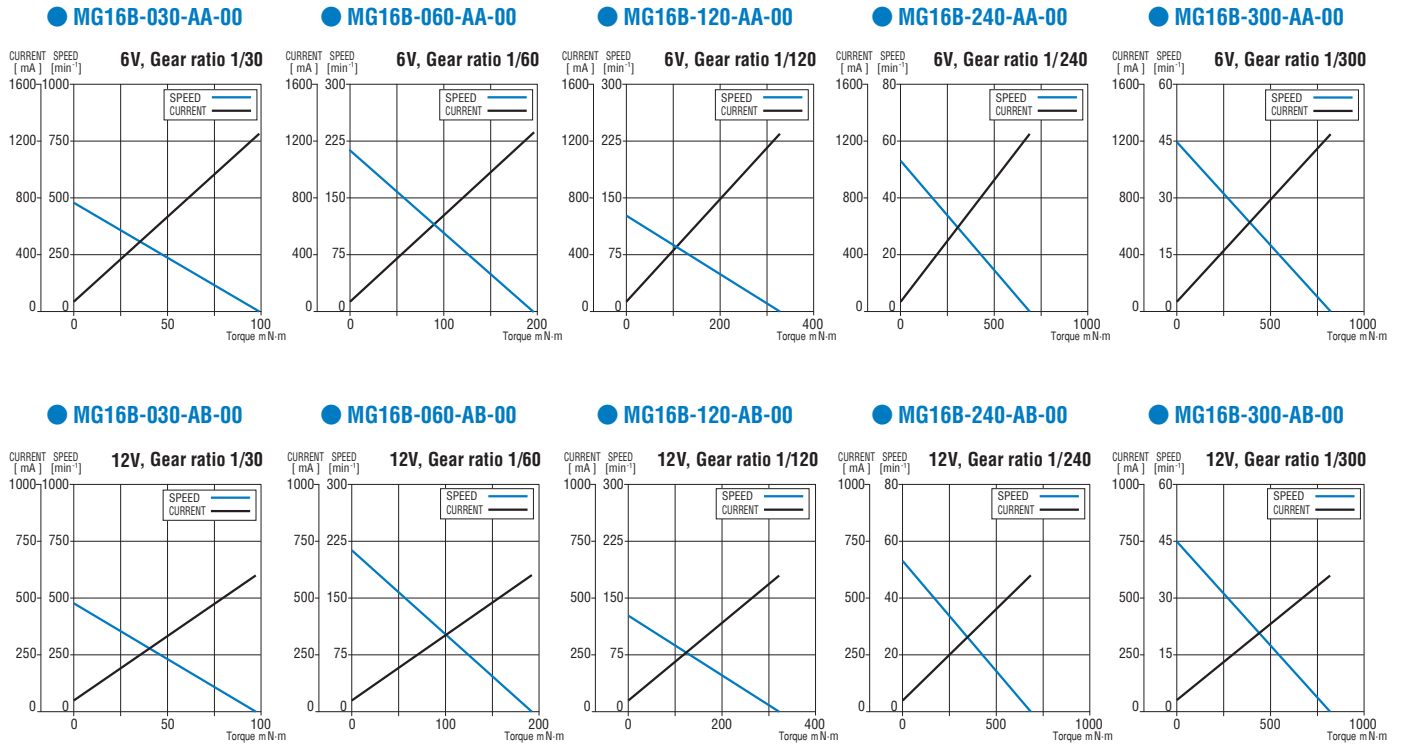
MG16B-030-AA-00

CURRENT [ mA ] SPEED [$\text{min}^{-1}$] 6V, Gear ratio 1/30

SPEED
CURRENT

1600 1000
1200 750
800 500
400 250
0 0
0 50 100
Torque mN·m

MG16B-060-AA-00

CURRENT [ mA ] SPEED [$\text{min}^{-1}$] 6V, Gear ratio 1/60

SPEED
CURRENT

1600 300
1200 225
800 150
400 75
0 0
0 100 200
Torque mN·m

MG16B-120-AA-00

CURRENT [ mA ] SPEED [$\text{min}^{-1}$] 6V, Gear ratio 1/120

SPEED
CURRENT

1600 300
1200 225
800 150
400 75
0 0
0 200 400
Torque mN·m

MG16B-240-AA-00

CURRENT [ mA ] SPEED [$\text{min}^{-1}$] 6V, Gear ratio 1/240

SPEED
CURRENT

1600 80
1200 60
800 40
400 20
0 0
0 500 1000
Torque mN·m

MG16B-300-AA-00

CURRENT [ mA ] SPEED [$\text{min}^{-1}$] 6V, Gear ratio 1/300

SPEED
CURRENT

1600 60
1200 45
800 30
400 15
0 0
0 500 1000
Torque mN·m

MG16B-030-AB-00

CURRENT [ mA ] SPEED [$\text{min}^{-1}$] 12V, Gear ratio 1/30

SPEED
CURRENT

1000 1000
750 750
500 500
250 250
0 0
0 50 100
Torque mN·m

MG16B-060-AB-00

CURRENT [ mA ] SPEED [$\text{min}^{-1}$] 12V, Gear ratio 1/60

SPEED
CURRENT

1000 300
750 225
500 150
250 75
0 0
0 100 200
Torque mN·m

MG16B-120-AB-00

CURRENT [ mA ] SPEED [$\text{min}^{-1}$] 12V, Gear ratio 1/120

SPEED
CURRENT

1000 300
750 225
500 150
250 75
0 0
0 200 400
Torque mN·m

MG16B-240-AB-00

CURRENT [ mA ] SPEED [$\text{min}^{-1}$] 12V, Gear ratio 1/240

SPEED
CURRENT

1000 80
750 60
500 40
250 20
0 0
0 500 1000
Torque mN·m

MG16B-300-AB-00

CURRENT [ mA ] SPEED [$\text{min}^{-1}$] 12V, Gear ratio 1/300

SPEED
CURRENT

1000 60
750 45
500 30
250 15
0 0
0 500 1000
Torque mN·m